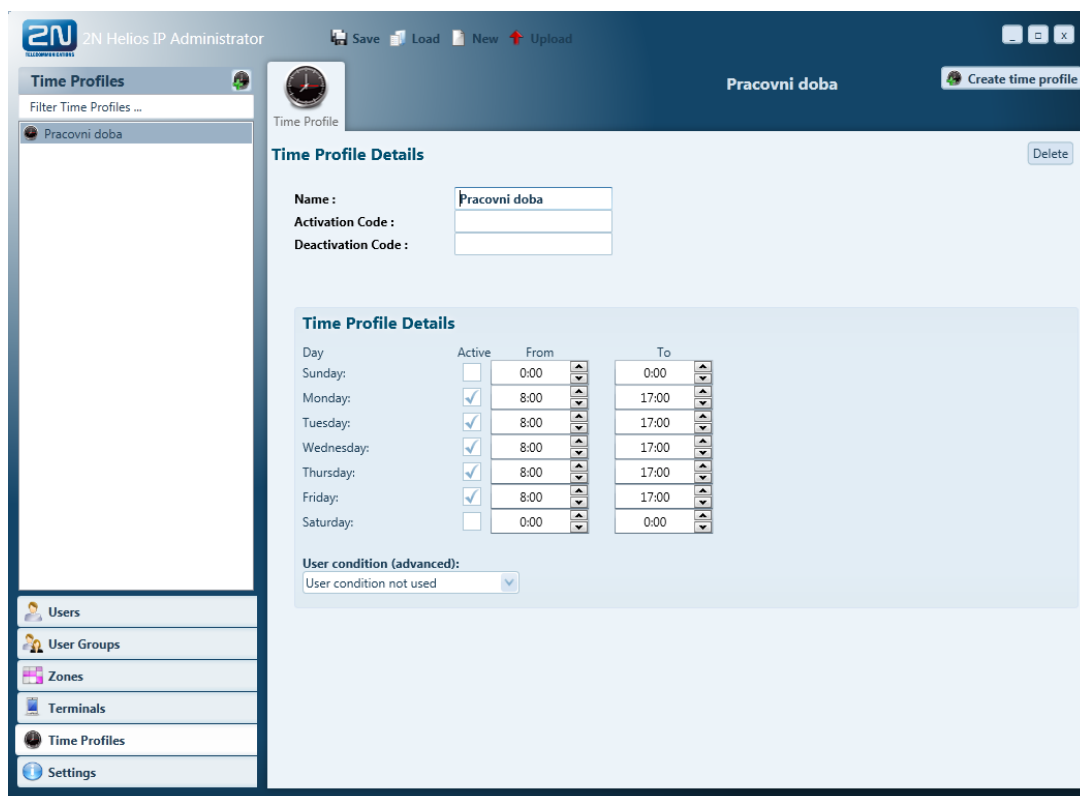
2N TELECOMMUNICATIONS 2N Helios IP Administrator

Save Load New Upload

Time Profiles

Filter Time Profiles ...

Pracovni doba

Time Profile

Pracovni doba

Create time profile

Time Profile Details

Delete

Name : Pracovni doba
Activation Code :
Deactivation Code :

Time Profile Details

| Day | Active | From | To |
|---|---|---|---|
| Sunday: | | 0:00 | 0:00 |
| Monday: | ✓ | 8:00 | 17:00 |
| Tuesday: | ✓ | 8:00 | 17:00 |
| Wednesday: | ✓ | 8:00 | 17:00 |
| Thursday: | ✓ | 8:00 | 17:00 |
| Friday: | ✓ | 8:00 | 17:00 |
| Saturday: | | 0:00 | 0:00 |

User condition (advanced):
User condition not used

Users
User Groups
Zones
Terminals
Time Profiles
Settings